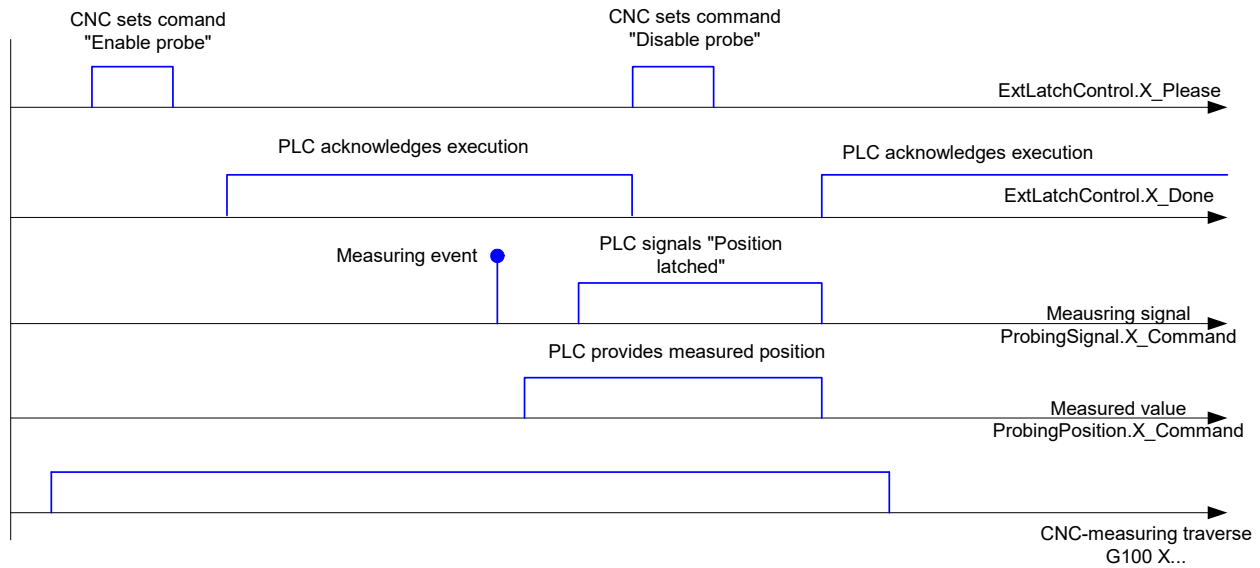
CNC sets comand "Enable probe"

CNC sets command "Disable probe"

ExtLatchControl.X_Please

PLC acknowledges execution

PLC acknowledges execution

ExtLatchControl.X_Done

Measuring event

PLC signals "Position latched"

Meausring signal
ProbingSignal.X_Command

PLC provides measured position

Measured value
ProbingPosition.X_Command

CNC-measuring traverse
G100 X...